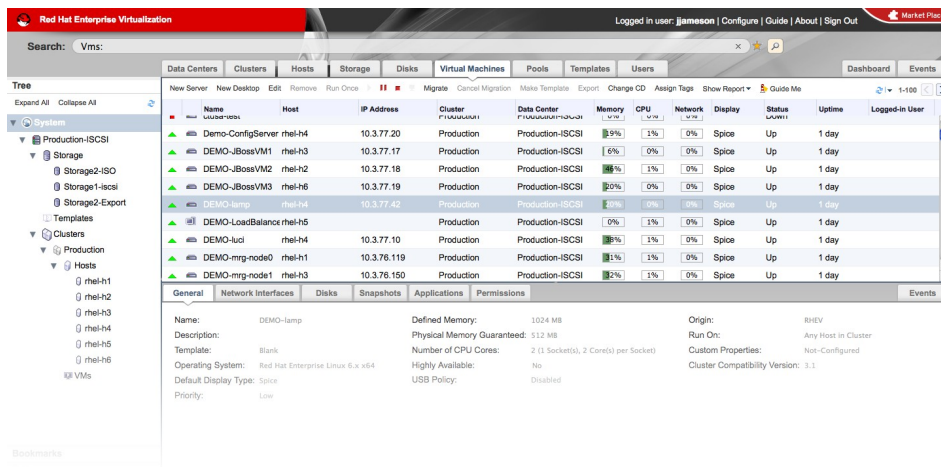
Red Hat Enterprise Virtualization

Logged in user: jjameson | Configure | Guide | About | Sign Out

Market Place

Search: Vms:

Data Centers | Clusters | Hosts | Storage | Disks | Virtual Machines | Pools | Templates | Users

Dashboard | Events

Tree

Expand All Collapse All

System

Production-ISCSI

Storage

Storage2-ISO

Storage1-iscsi

Storage2-Export

Templates

Clusters

Production

Hosts

rhel-h1

rhel-h2

rhel-h3

rhel-h4

rhel-h5

rhel-h6

VMs

Bookmarks

New Server New Desktop Edit Remove Run Once Migrate Cancel Migration Make Template Export Change CD Assign Tags Show Report Guide Me 1-100

| Name | Host | IP Address | Cluster | Data Center | Memory | CPU | Network | Display | Status | Uptime | Logged-in User |
|---|---|---|---|---|---|---|---|---|---|---|---|
| clusa-test | | | Production | Production-ISCSI | 0% | 0% | 0% | | Down | | |
| Demo-ConfigServer | rhel-h4 | 10.3.77.20 | Production | Production-ISCSI | 19% | 1% | 0% | Spice | Up | 1 day | |
| DEMO-JBossVM1 | rhel-h3 | 10.3.77.17 | Production | Production-ISCSI | 6% | 0% | 0% | Spice | Up | 1 day | |
| DEMO-JBossVM2 | rhel-h2 | 10.3.77.18 | Production | Production-ISCSI | 46% | 1% | 0% | Spice | Up | 1 day | |
| DEMO-JBossVM3 | rhel-h6 | 10.3.77.19 | Production | Production-ISCSI | 20% | 0% | 0% | Spice | Up | 1 day | |
| DEMO-lamp | rhel-h4 | 10.3.77.42 | Production | Production-ISCSI | 20% | 0% | 0% | Spice | Up | 1 day | |
| DEMO-LoadBalance | rhel-h5 | | Production | Production-ISCSI | 0% | 1% | 0% | Spice | Up | 1 day | |
| DEMO-luci | rhel-h4 | 10.3.77.10 | Production | Production-ISCSI | 38% | 1% | 0% | Spice | Up | 1 day | |
| DEMO-mrg-node0 | rhel-h1 | 10.3.76.119 | Production | Production-ISCSI | 31% | 1% | 0% | Spice | Up | 1 day | |
| DEMO-mrg-node1 | rhel-h3 | 10.3.76.150 | Production | Production-ISCSI | 32% | 1% | 0% | Spice | Up | 1 day | |

General | Network Interfaces | Disks | Snapshots | Applications | Permissions | Events

Name: DEMO-lamp
Description:
Template: Blank
Operating System: Red Hat Enterprise Linux 6.x x64
Default Display Type: Spice
Priority: Low

Defined Memory: 1024 MB
Physical Memory Guaranteed: 512 MB
Number of CPU Cores: 2 (1 Socket(s), 2 Core(s) per Socket)
Highly Available: No
USB Policy: Disabled

Origin: RHEV
Run On: Any Host in Cluster
Custom Properties: Not-Configured
Cluster Compatibility Version: 3.1